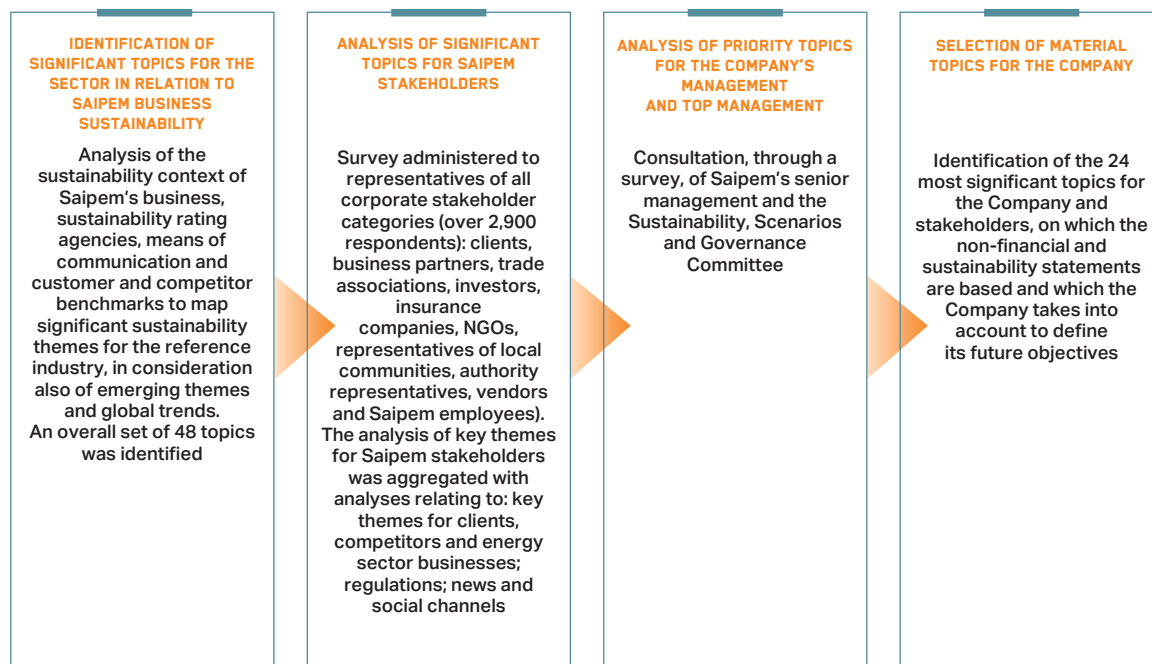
IDENTIFICATION OF SIGNIFICANT TOPICS FOR THE SECTOR IN RELATION TO SAIPEM BUSINESS SUSTAINABILITY

Analysis of the sustainability context of Saipem's business, sustainability rating agencies, means of communication and customer and competitor benchmarks to map significant sustainability themes for the reference industry, in consideration also of emerging themes and global trends. An overall set of 48 topics was identified

ANALYSIS OF SIGNIFICANT TOPICS FOR SAIPEM STAKEHOLDERS

Survey administered to representatives of all corporate stakeholder categories (over 2,900 respondents): clients, business partners, trade associations, investors, insurance companies, NGOs, representatives of local communities, authority representatives, vendors and Saipem employees). The analysis of key themes for Saipem stakeholders was aggregated with analyses relating to: key themes for clients, competitors and energy sector businesses; regulations; news and social channels

ANALYSIS OF PRIORITY TOPICS FOR THE COMPANY'S MANAGEMENT AND TOP MANAGEMENT

Consultation, through a survey, of Saipem's senior management and the Sustainability, Scenarios and Governance Committee

SELECTION OF MATERIAL TOPICS FOR THE COMPANY

Identification of the 24 most significant topics for the Company and stakeholders, on which the non-financial and sustainability statements are based and which the Company takes into account to define its future objectives